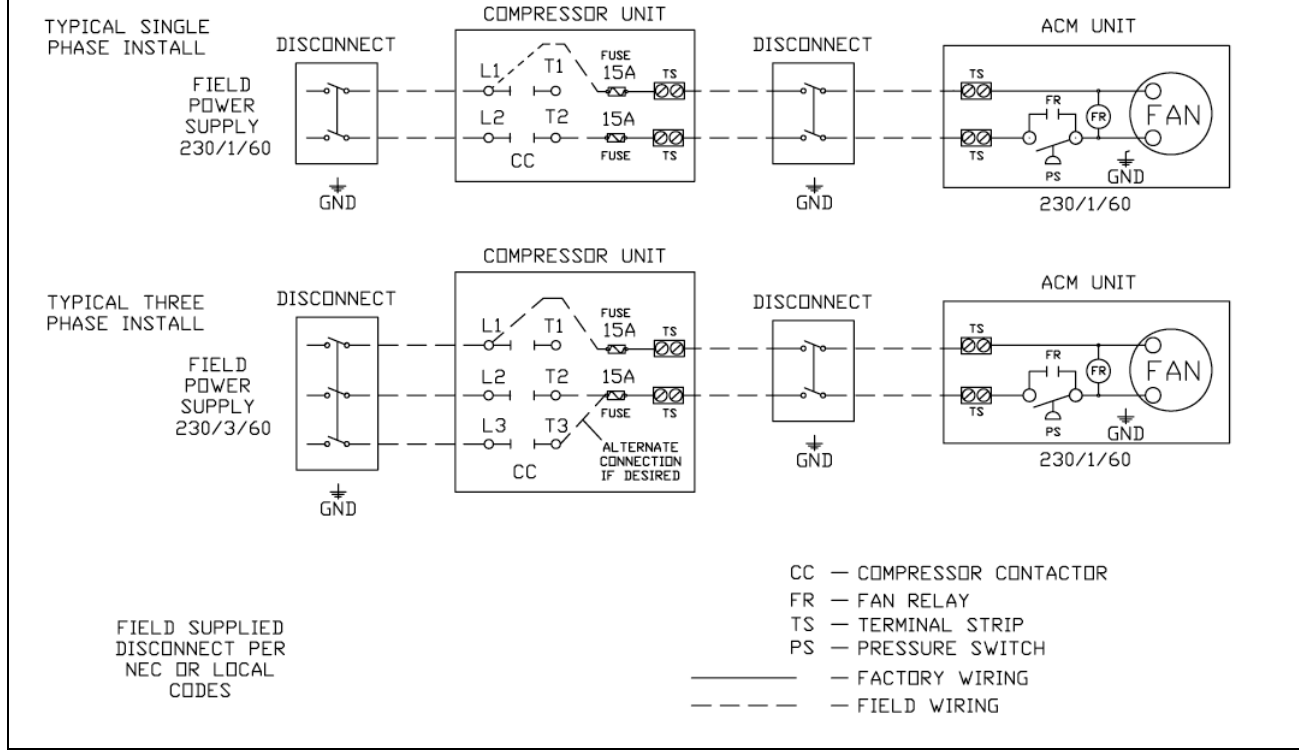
TYPICAL SINGLE PHASE INSTALL

DISCONNECT

FIELD POWER SUPPLY 230/1/60

GND

COMPRESSOR UNIT

L1 T1 FUSE 15A TS

L2 T2 15A FUSE TS

CC

DISCONNECT

GND

ACM UNIT

TS

FR

FR

FAN

TS

PS

GND

230/1/60

TYPICAL THREE PHASE INSTALL

DISCONNECT

FIELD POWER SUPPLY 230/3/60

GND

COMPRESSOR UNIT

L1 T1 FUSE 15A TS

L2 T2 15A FUSE TS

L3 T3

ALTERNATE CONNECTION IF DESIRED

CC

DISCONNECT

GND

ACM UNIT

TS

FR

FR

FAN

TS

PS

GND

230/1/60

CC — COMPRESSOR CONTACTOR
FR — FAN RELAY
TS — TERMINAL STRIP
PS — PRESSURE SWITCH
— FACTORY WIRING
— FIELD WIRING

FIELD SUPPLIED DISCONNECT PER NEC OR LOCAL CODES